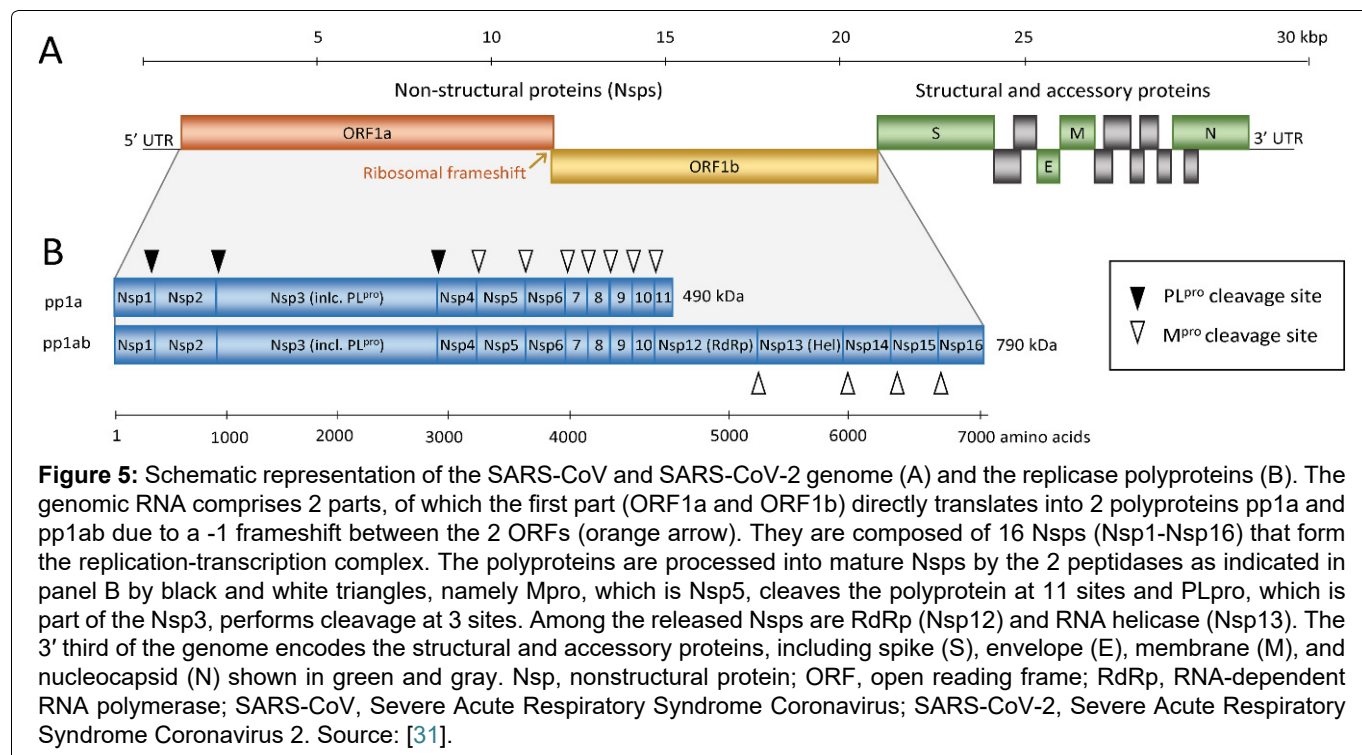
A

5 10 15 20 25 30 kbp

Non-structural proteins (Nsps)

Structural and accessory proteins

5′ UTR ORF1a

S M N 3′ UTR

E

Ribosomal frameshift ORF1b

B

pp1a Nsp1 Nsp2 Nsp3 (inlc. PL$^{pro}$) Nsp4 Nsp5 Nsp6 7 8 9 10 11 490 kDa

pp1ab Nsp1 Nsp2 Nsp3 (incl. PL$^{pro}$) Nsp4 Nsp5 Nsp6 7 8 9 10 Nsp12 (RdRp) Nsp13 (Hel) Nsp14 Nsp15 Nsp16 790 kDa

PL$^{pro}$ cleavage site

M$^{pro}$ cleavage site

1 1000 2000 3000 4000 5000 6000 7000 amino acids

**Figure 5:** Schematic representation of the SARS-CoV and SARS-CoV-2 genome (A) and the replicase polyproteins (B). The genomic RNA comprises 2 parts, of which the first part (ORF1a and ORF1b) directly translates into 2 polyproteins pp1a and pp1ab due to a -1 frameshift between the 2 ORFs (orange arrow). They are composed of 16 Nsps (Nsp1-Nsp16) that form the replication-transcription complex. The polyproteins are processed into mature Nsps by the 2 peptidases as indicated in panel B by black and white triangles, namely Mpro, which is Nsp5, cleaves the polyprotein at 11 sites and PLpro, which is part of the Nsp3, performs cleavage at 3 sites. Among the released Nsps are RdRp (Nsp12) and RNA helicase (Nsp13). The 3′ third of the genome encodes the structural and accessory proteins, including spike (S), envelope (E), membrane (M), and nucleocapsid (N) shown in green and gray. Nsp, nonstructural protein; ORF, open reading frame; RdRp, RNA-dependent RNA polymerase; SARS-CoV, Severe Acute Respiratory Syndrome Coronavirus; SARS-CoV-2, Severe Acute Respiratory Syndrome Coronavirus 2. Source: [31].